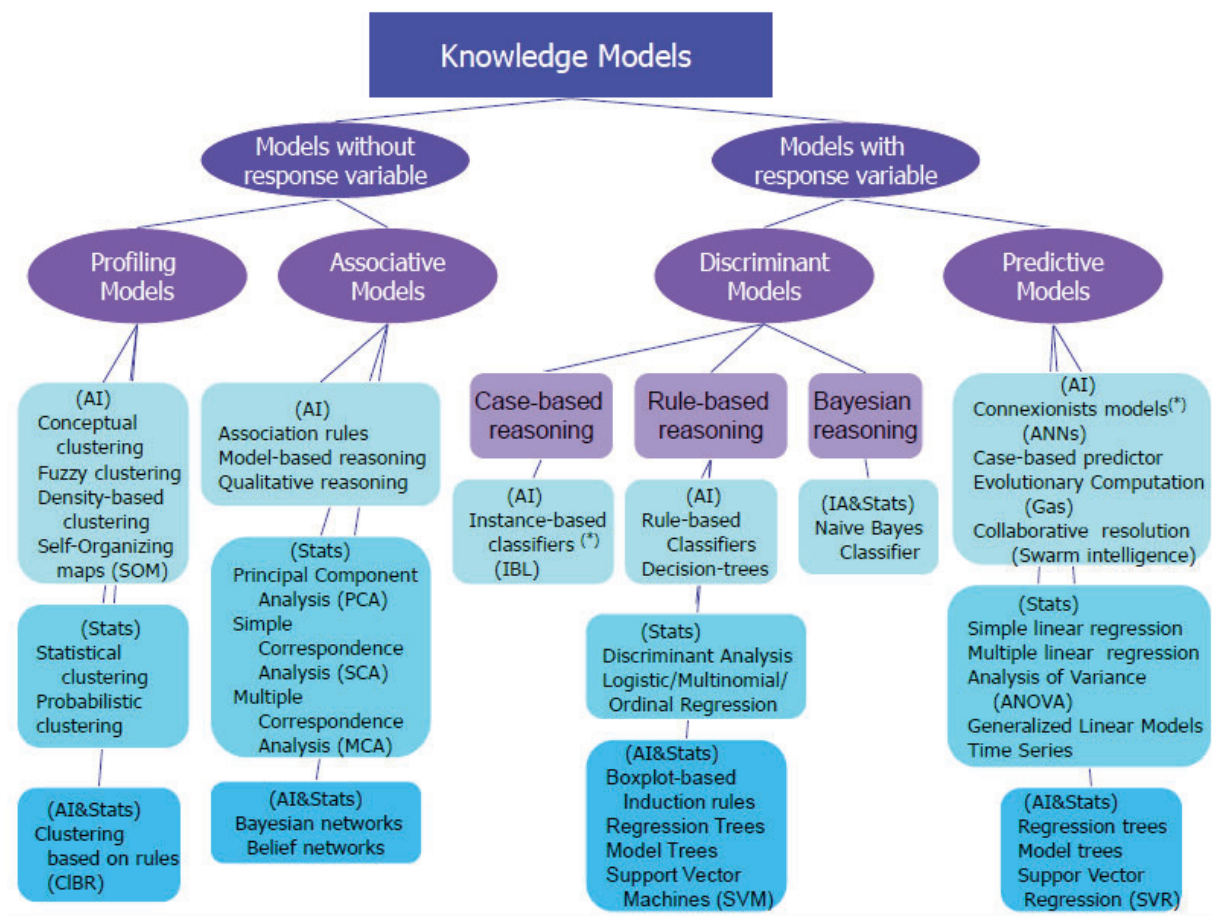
Knowledge Models

Models without response variable

Models with response variable

Profiling Models

Associative Models

Discriminant Models

Predictive Models

(AI)
Conceptual clustering
Fuzzy clustering
Density-based clustering
Self-Organizing maps (SOM)

(Stats)
Statistical clustering
Probabilistic clustering

(AI&Stats)
Clustering based on rules (ClBR)

(AI)
Association rules
Model-based reasoning
Qualitative reasoning

(Stats)
Principal Component Analysis (PCA)
Simple Correspondence Analysis (SCA)
Multiple Correspondence Analysis (MCA)

(AI&Stats)
Bayesian networks
Belief networks

Case-based reasoning

(AI)
Instance-based classifiers $^{(*)}$
(IBL)

Rule-based reasoning

(AI)
Rule-based Classifiers
Decision-trees

(Stats)
Discriminant Analysis
Logistic/Multinomial/ Ordinal Regression

(AI&Stats)
Boxplot-based Induction rules
Regression Trees
Model Trees
Support Vector Machines (SVM)

Bayesian reasoning

(IA&Stats)
Naive Bayes Classifier

(AI)
Connexionists models$^{(*)}$
(ANNs)
Case-based predictor
Evolutionary Computation (Gas)
Collaborative resolution (Swarm intelligence)

(Stats)
Simple linear regression
Multiple linear regression
Analysis of Variance (ANOVA)
Generalized Linear Models
Time Series

(AI&Stats)
Regression trees
Model trees
Suppor Vector Regression (SVR)